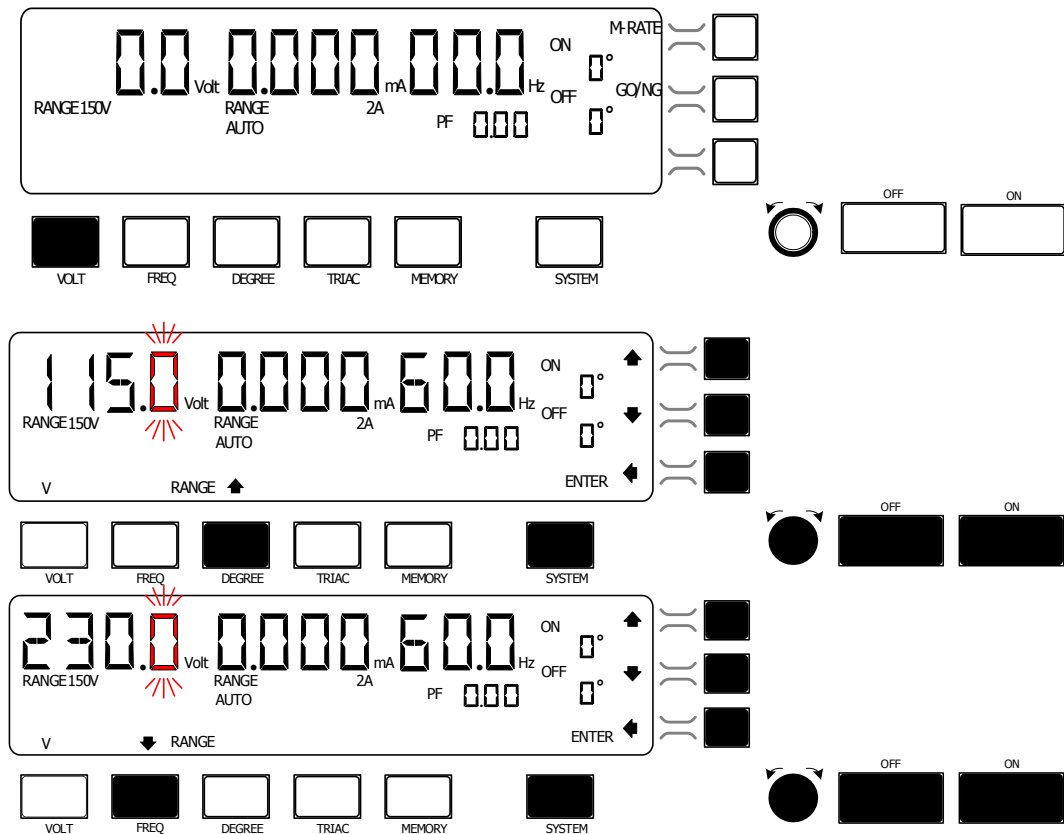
0.0 Volt 0.000 mA 00.0 Hz
RANGE 150V
RANGE
AUTO
2A
ON
0°
OFF
0°
PF 0.00
M-RATE
GO/NG
OFF
ON
VOLT FREQ DEGREE TRIAC MEMORY SYSTEM

115.0 Volt 0.000 mA 60.0 Hz
RANGE 150V
RANGE
AUTO
2A
ON
0°
OFF
0°
PF 0.00
V
RANGE
ENTER
OFF
ON
VOLT FREQ DEGREE TRIAC MEMORY SYSTEM

230.0 Volt 0.000 mA 60.0 Hz
RANGE 150V
RANGE
AUTO
2A
ON
0°
OFF
0°
PF 0.00
V
RANGE
ENTER
OFF
ON
VOLT FREQ DEGREE TRIAC MEMORY SYSTEM